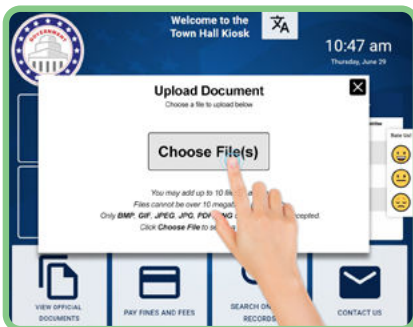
GOVERNMENT

Welcome to the Town Hall Kiosk

10:47 am
Thursday, June 29

Upload Document
Choose a file to upload below

Choose File(s)

You may add up to 10 fil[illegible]
Files cannot be over 10 mega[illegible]
Only BMP, GIF, JPEG, JPG, PDF, P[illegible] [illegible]ccepted.
Click Choose File to se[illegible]

Rate Us!

VIEW OFFICIAL DOCUMENTS

PAY FINES AND FEES

SEARCH ON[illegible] RECORDS

CONTACT US